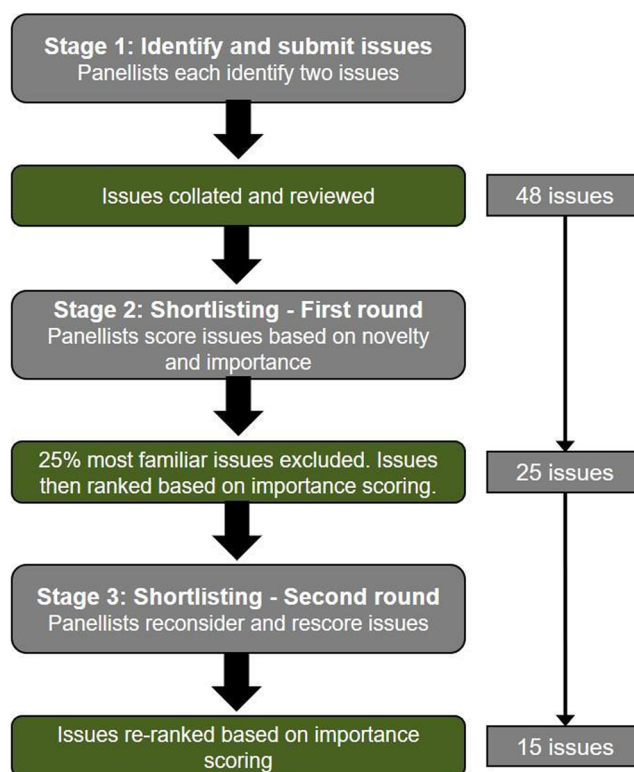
**Stage 1: Identify and submit issues**
Panellists each identify two issues

Issues collated and reviewed

48 issues

**Stage 2: Shortlisting - First round**
Panellists score issues based on novelty and importance

25% most familiar issues excluded. Issues then ranked based on importance scoring.

25 issues

**Stage 3: Shortlisting - Second round**
Panellists reconsider and rescore issues

Issues re-ranked based on importance scoring

15 issues